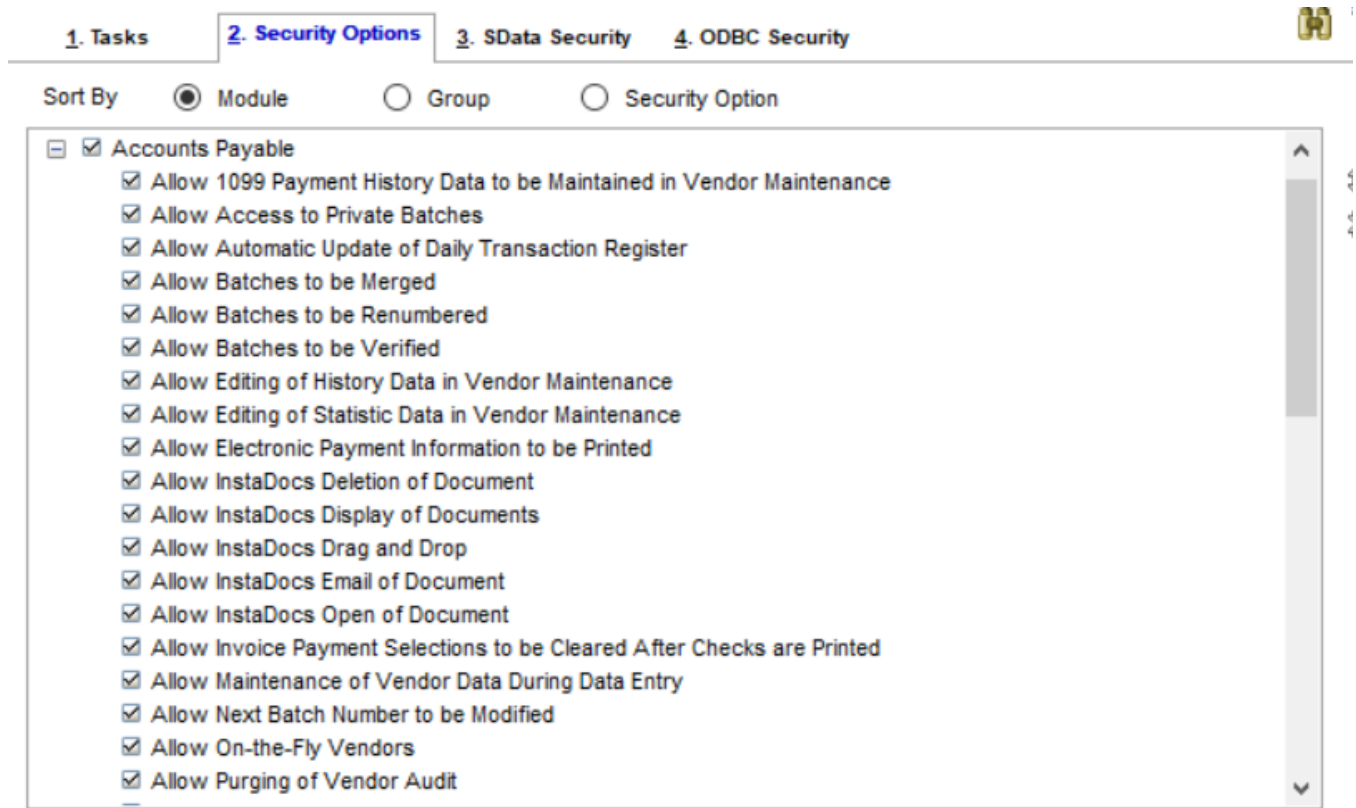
1. Tasks | 2. Security Options | 3. SData Security | 4. ODBC Security

Sort By ◉ Module ○ Group ○ Security Option

☑ Accounts Payable
☑ Allow 1099 Payment History Data to be Maintained in Vendor Maintenance
☑ Allow Access to Private Batches
☑ Allow Automatic Update of Daily Transaction Register
☑ Allow Batches to be Merged
☑ Allow Batches to be Renumbered
☑ Allow Batches to be Verified
☑ Allow Editing of History Data in Vendor Maintenance
☑ Allow Editing of Statistic Data in Vendor Maintenance
☑ Allow Electronic Payment Information to be Printed
☑ Allow InstaDocs Deletion of Document
☑ Allow InstaDocs Display of Documents
☑ Allow InstaDocs Drag and Drop
☑ Allow InstaDocs Email of Document
☑ Allow InstaDocs Open of Document
☑ Allow Invoice Payment Selections to be Cleared After Checks are Printed
☑ Allow Maintenance of Vendor Data During Data Entry
☑ Allow Next Batch Number to be Modified
☑ Allow On-the-Fly Vendors
☑ Allow Purging of Vendor Audit